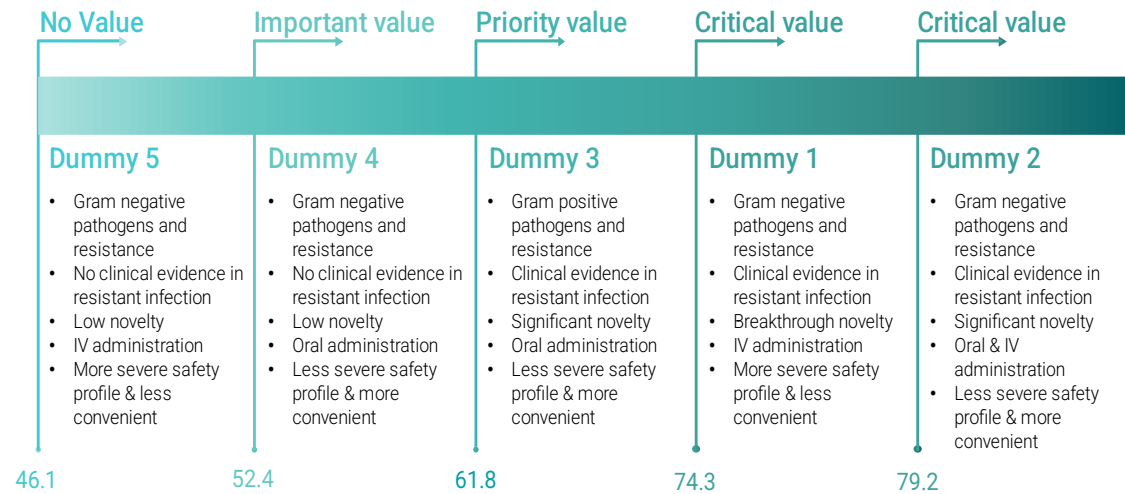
No Value

Important value

Priority value

Critical value

Critical value

Dummy 5

- Gram negative pathogens and resistance
- No clinical evidence in resistant infection
- Low novelty
- IV administration
- More severe safety profile & less convenient

Dummy 4

- Gram negative pathogens and resistance
- No clinical evidence in resistant infection
- Low novelty
- Oral administration
- Less severe safety profile & more convenient

Dummy 3

- Gram positive pathogens and resistance
- Clinical evidence in resistant infection
- Significant novelty
- Oral administration
- Less severe safety profile & more convenient

Dummy 1

- Gram negative pathogens and resistance
- Clinical evidence in resistant infection
- Breakthrough novelty
- IV administration
- More severe safety profile & less convenient

Dummy 2

- Gram negative pathogens and resistance
- Clinical evidence in resistant infection
- Significant novelty
- Oral & IV administration
- Less severe safety profile & more convenient

46.1

52.4

61.8

74.3

79.2